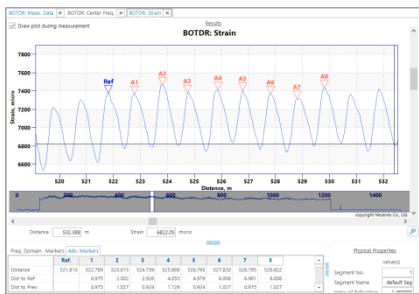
BOTDR: Meas. Data | BOTDR: Center Freq. | BOTDR: Strain

Draw plot during measurement

Results

BOTDR: Strain

7800
7600
7400
7200
7000
6800
6600

Strain, micro

Ref A1 A2 A3 A4 A5 A6 A7 A8

520 521 522 523 524 525 526 527 528 529 530 531 532

Distance, m

0 200 400 600 800 1000 1200

copyright Neubrex Co., Ltd.

Distance 532.388 m Strain 6822.05 micro

Freq. Domain Markers Adv. Markers

| | Ref. | 1 | 2 | 3 | 4 | 5 | 6 | 7 | 8 |
|---|---|---|---|---|---|---|---|---|---|
| Distance | 521.813 | 522.789 | 523.815 | 524.739 | 525.869 | 526.791 | 527.820 | 528.795 | 529.822 |
| Dist to Ref | | 0.975 | 2.002 | 2.926 | 4.053 | 4.978 | 6.006 | 6.981 | 8.008 |
| Dist to Prev | | 0.975 | 1.027 | 0.924 | 1.126 | 0.924 | 1.027 | 0.975 | 1.027 |

Physical Properties

value(s)

Segment No.

Segment Name default Seg